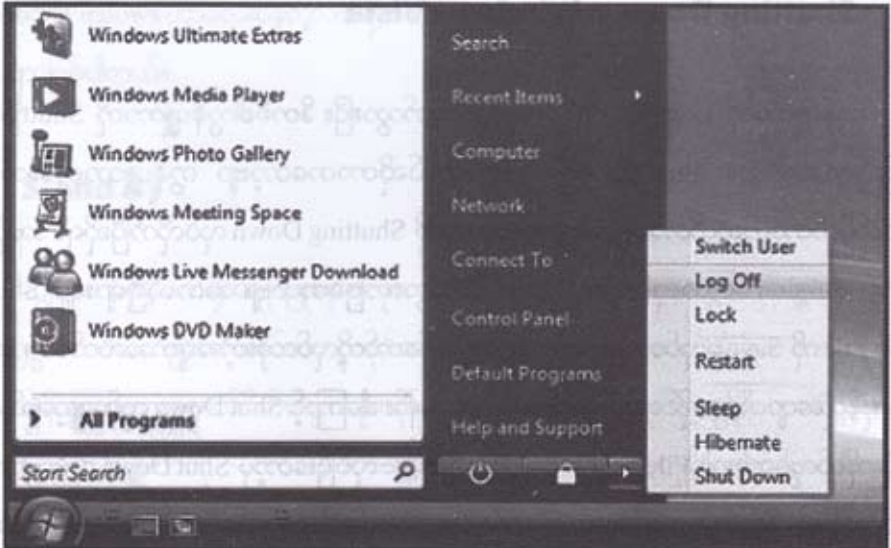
Windows Ultimate Extras
Windows Media Player
Windows Photo Gallery
Windows Meeting Space
Windows Live Messenger Download
Windows DVD Maker
All Programs
Start Search

Search
Recent Items
Computer
Network
Connect To
Control Panel
Default Programs
Help and Support

Switch User
Log Off
Lock
Restart
Sleep
Hibernate
Shut Down